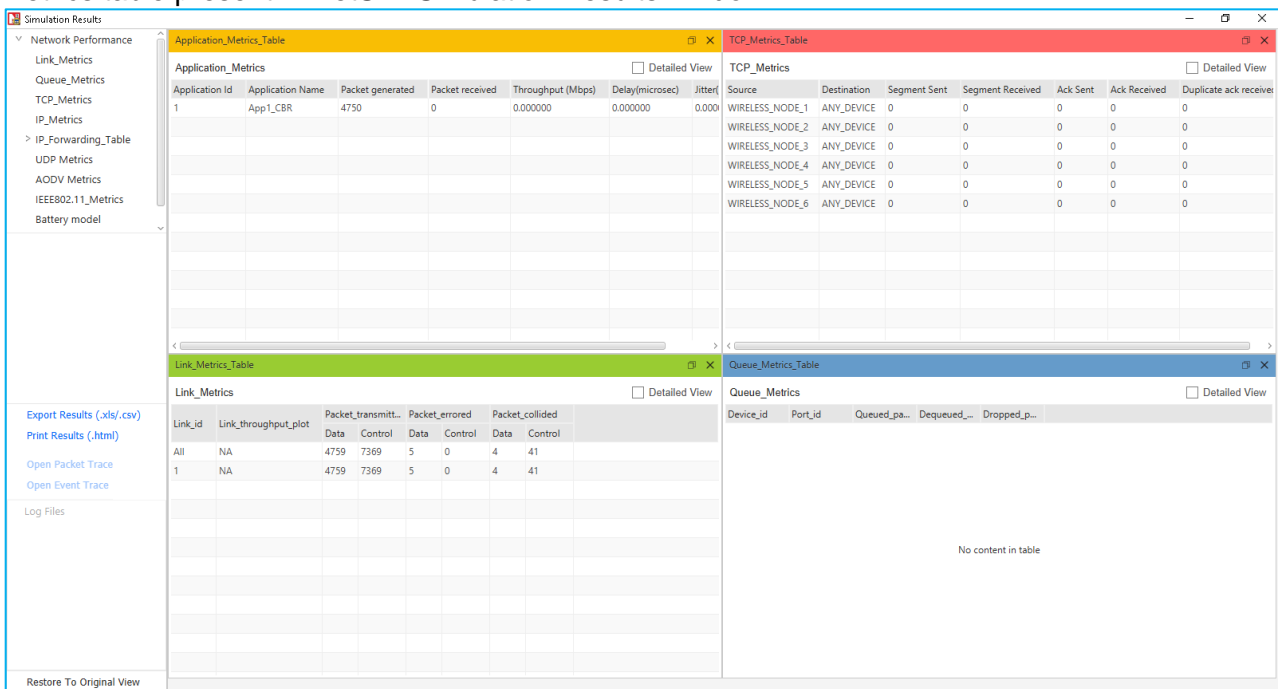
Simulation Results

Network Performance
Link_Metrics
Queue_Metrics
TCP_Metrics
IP_Metrics
IP_Forwarding_Table
UDP Metrics
AODV Metrics
IEEE802.11_Metrics
Battery model

Export Results (.xls/.csv)
Print Results (.html)
Open Packet Trace
Open Event Trace
Log Files

Restore To Original View

Application_Metrics_Table

Application_Metrics
Detailed View

| Application Id | Application Name | Packet generated | Packet received | Throughput (Mbps) | Delay(microsec) | Jitter( |
|---|---|---|---|---|---|---|
| 1 | App1_CBR | 4750 | 0 | 0.000000 | 0.000000 | 0.000 |

TCP_Metrics_Table

TCP_Metrics
Detailed View

| Source | Destination | Segment Sent | Segment Received | Ack Sent | Ack Received | Duplicate ack receive |
|---|---|---|---|---|---|---|
| WIRELESS_NODE_1 | ANY_DEVICE | 0 | 0 | 0 | 0 | 0 |
| WIRELESS_NODE_2 | ANY_DEVICE | 0 | 0 | 0 | 0 | 0 |
| WIRELESS_NODE_3 | ANY_DEVICE | 0 | 0 | 0 | 0 | 0 |
| WIRELESS_NODE_4 | ANY_DEVICE | 0 | 0 | 0 | 0 | 0 |
| WIRELESS_NODE_5 | ANY_DEVICE | 0 | 0 | 0 | 0 | 0 |
| WIRELESS_NODE_6 | ANY_DEVICE | 0 | 0 | 0 | 0 | 0 |

Link_Metrics_Table

Link_Metrics
Detailed View

| Link_id | Link_throughput_plot | Packet_transmitt... Data | Control | Packet_errored Data | Control | Packet_collided Data | Control |
|---|---|---|---|---|---|---|---|
| All | NA | 4759 | 7369 | 5 | 0 | 4 | 41 |
| 1 | NA | 4759 | 7369 | 5 | 0 | 4 | 41 |

Queue_Metrics_Table

Queue_Metrics
Detailed View

| Device_id | Port_id | Queued_pa... | Dequeued_... | Dropped_p... |
|---|---|---|---|---|

No content in table